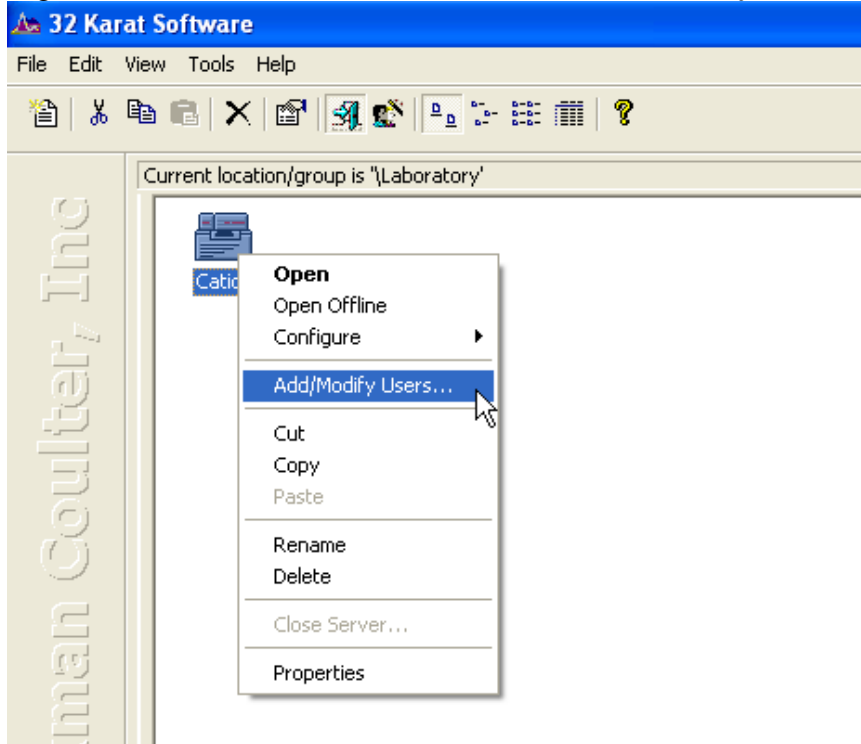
32 Karat Software

File Edit View Tools Help

Current location/group is '\Laboratory'

Catio

Open
Open Offline
Configure
Add/Modify Users...
Cut
Copy
Paste
Rename
Delete
Close Server...
Properties

man Coulter, Inc